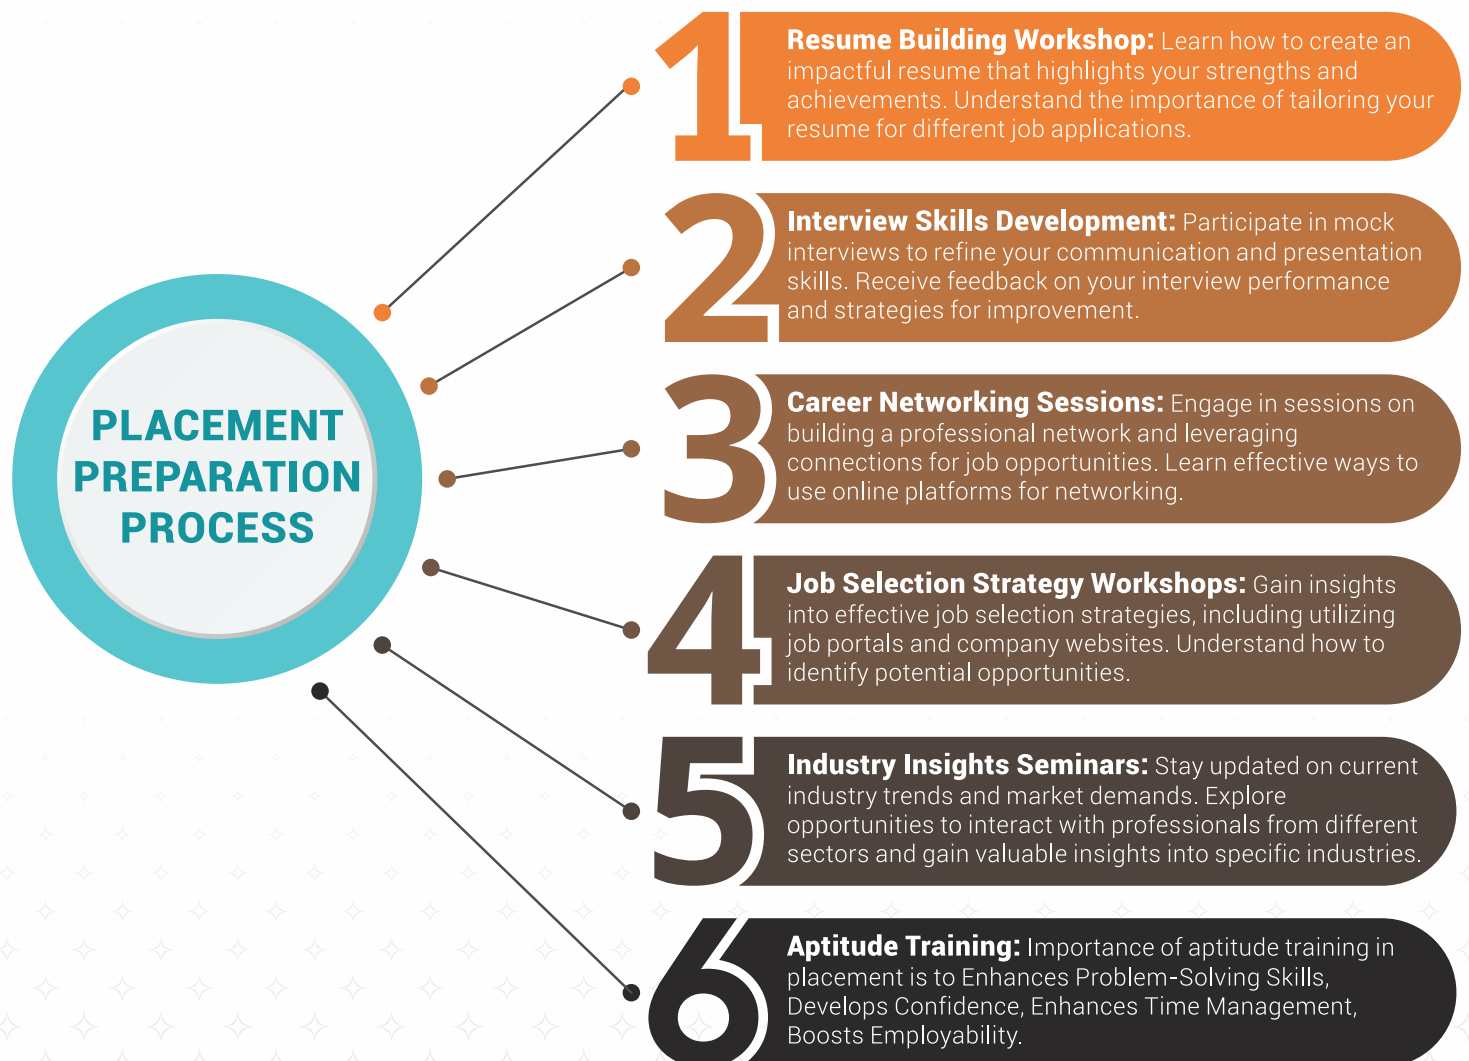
PLACEMENT PREPARATION PROCESS

1 Resume Building Workshop: Learn how to create an impactful resume that highlights your strengths and achievements. Understand the importance of tailoring your resume for different job applications.

2 Interview Skills Development: Participate in mock interviews to refine your communication and presentation skills. Receive feedback on your interview performance and strategies for improvement.

3 Career Networking Sessions: Engage in sessions on building a professional network and leveraging connections for job opportunities. Learn effective ways to use online platforms for networking.

4 Job Selection Strategy Workshops: Gain insights into effective job selection strategies, including utilizing job portals and company websites. Understand how to identify potential opportunities.

5 Industry Insights Seminars: Stay updated on current industry trends and market demands. Explore opportunities to interact with professionals from different sectors and gain valuable insights into specific industries.

6 Aptitude Training: Importance of aptitude training in placement is to Enhances Problem-Solving Skills, Develops Confidence, Enhances Time Management, Boosts Employability.